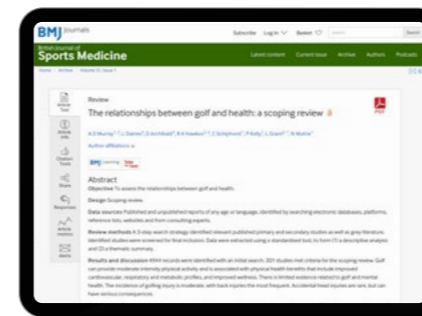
BMJ Journals

Subscribe Log in Basket Search

British Journal of Sports Medicine

Latest content Current issue Archive Authors Podcasts

Home / Archive / Volume 52, Issue 1

Article Text

Article info

Citation Tools

Share

Responses

Article metrics

Alerts

Review

The relationships between golf and health: a scoping review

PDF

A D Murray, L Daines, D Archibald, R A Hawkes, C Schiphorst, P Kelly, L Grant, N Mutrie

Author affiliations

BMJ Learning Take the Tour

Abstract

Objective To assess the relationships between golf and health.

Design Scoping review.

Data sources Published and unpublished reports of any age or language, identified by searching electronic databases, platforms, reference lists, websites and from consulting experts.

Review methods A 3-step search strategy identified relevant published primary and secondary studies as well as grey literature. Identified studies were screened for final inclusion. Data were extracted using a standardised tool, to form (1) a descriptive analysis and (2) a thematic summary.

Results and discussion 4944 records were identified with an initial search. 301 studies met criteria for the scoping review. Golf can provide moderate intensity physical activity and is associated with physical health benefits that include improved cardiovascular, respiratory and metabolic profiles, and improved wellness. There is limited evidence related to golf and mental health. The incidence of golfing injury is moderate, with back injuries the most frequent. Accidental head injuries are rare, but can have serious consequences.